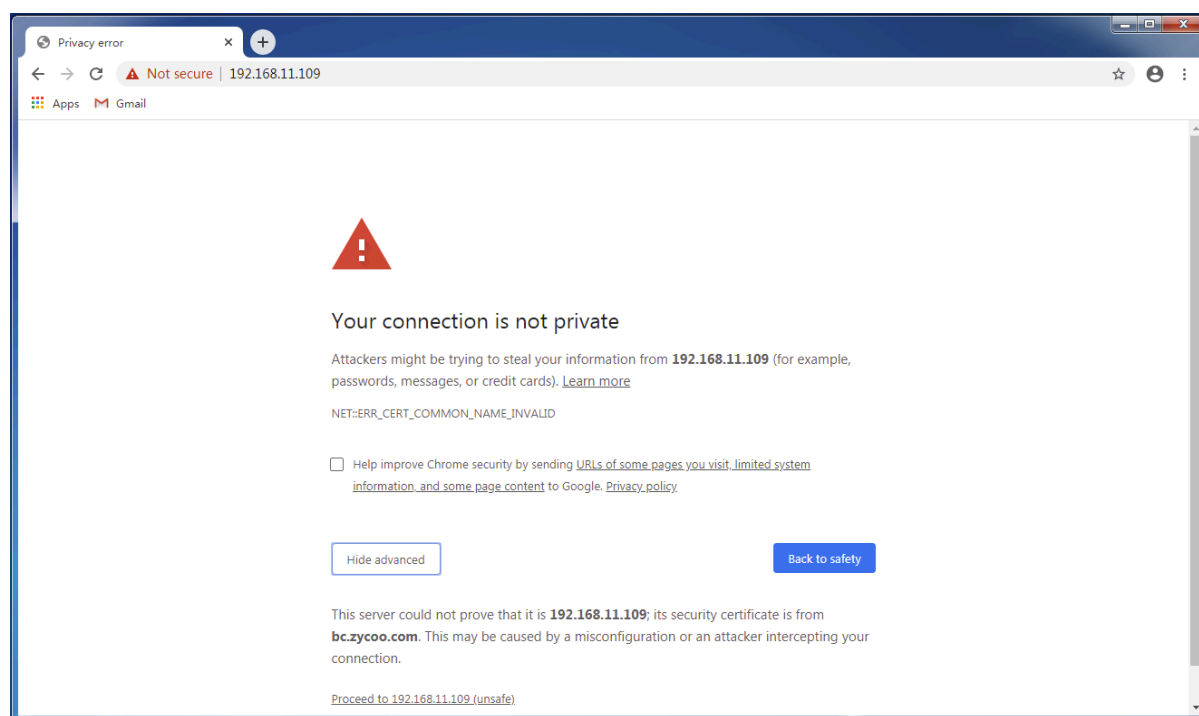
Privacy error ×

Not secure | 192.168.11.109

Apps Gmail

Your connection is not private

Attackers might be trying to steal your information from 192.168.11.109 (for example, passwords, messages, or credit cards). Learn more

NET::ERR_CERT_COMMON_NAME_INVALID

Help improve Chrome security by sending URLs of some pages you visit, limited system information, and some page content to Google. Privacy policy

Hide advanced

Back to safety

This server could not prove that it is 192.168.11.109; its security certificate is from bc.zycoo.com. This may be caused by a misconfiguration or an attacker intercepting your connection.

Proceed to 192.168.11.109 (unsafe)